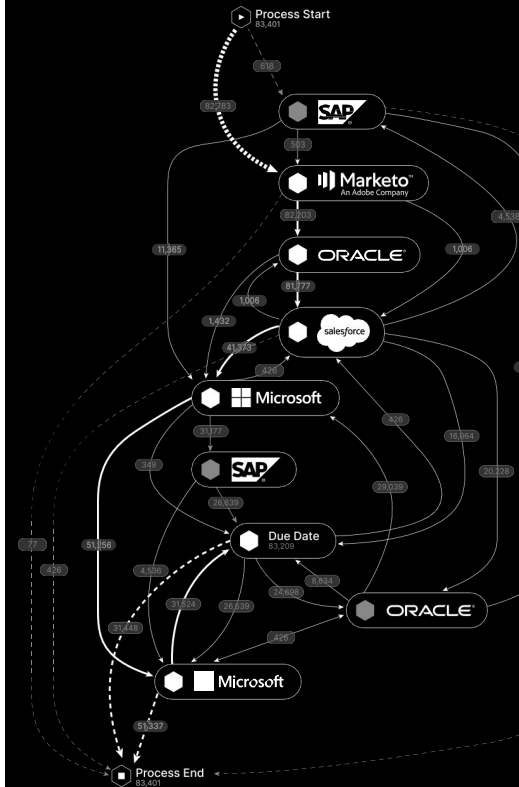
Process Start
83,401

618

82,783

SAP

503

Marketo
An Adobe Company

82,203

11,365

1,006

4,538

ORACLE

81,777

1,006

1,432

salesforce

41,373

426

Microsoft

31,177

348

18,064

426

SAP

20,228

26,639

29,039

77

51,256

Due Date
83,209

426

4,536

8,834

24,698

ORACLE

31,448

31,524

26,639

426

Microsoft

51,337

Process End
83,401